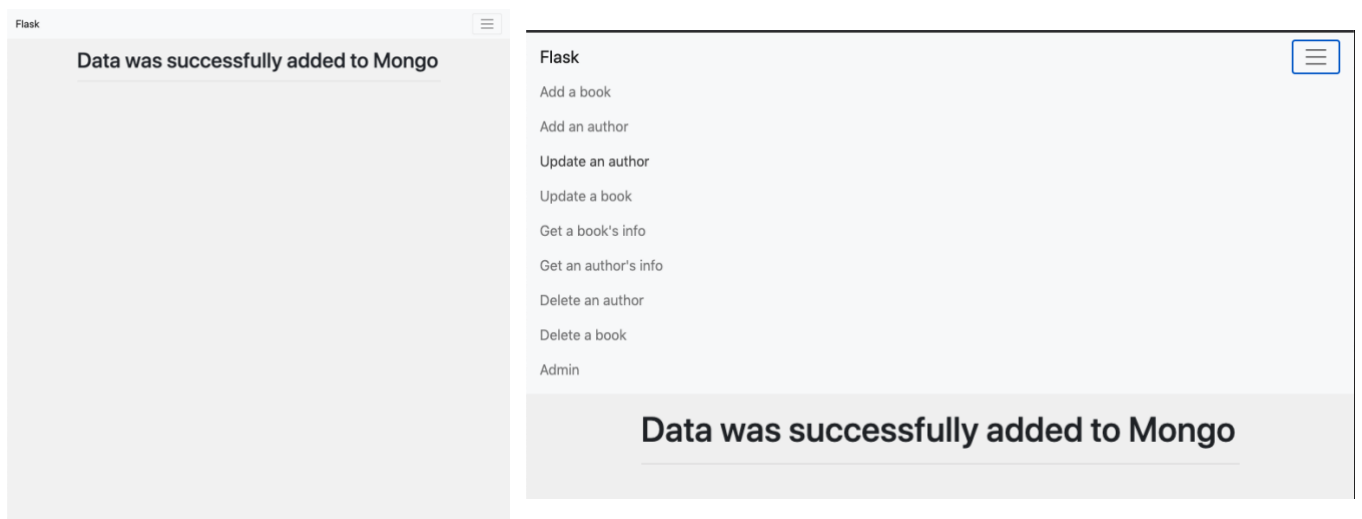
Flask

Data was successfully added to Mongo

Flask

Add a book

Add an author

Update an author

Update a book

Get a book's info

Get an author's info

Delete an author

Delete a book

Admin

Data was successfully added to Mongo